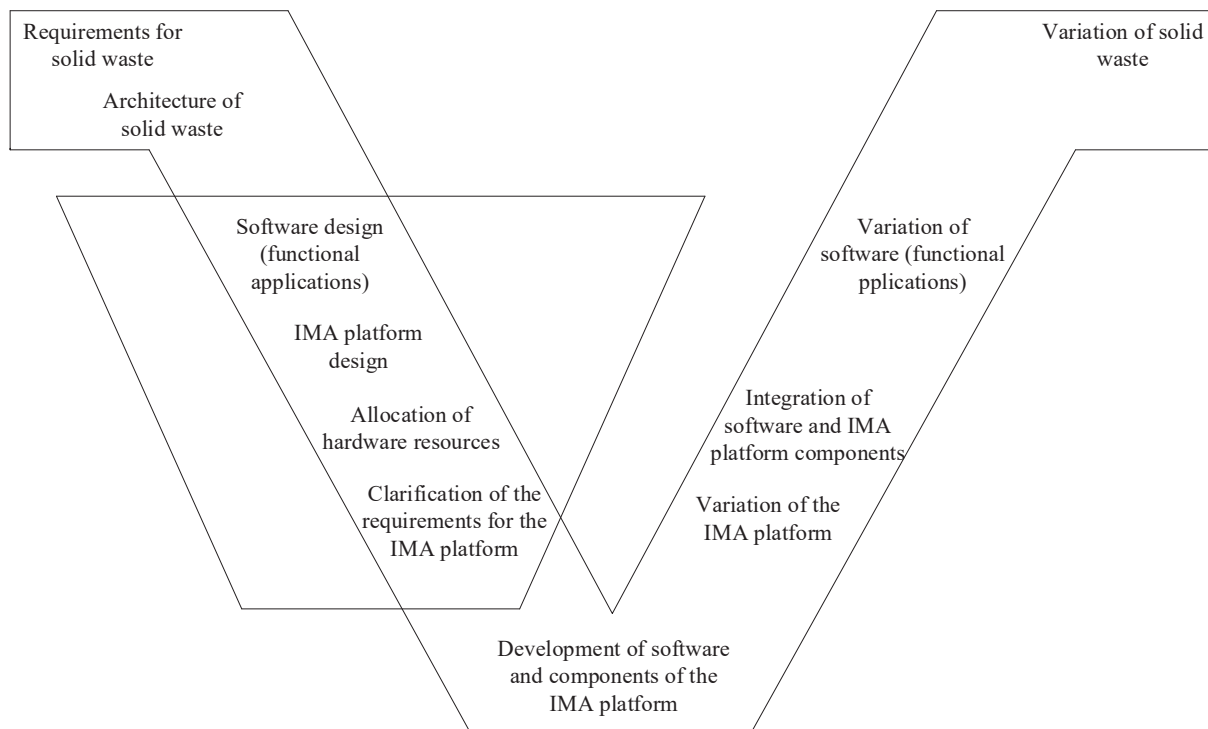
Requirements for solid waste

Architecture of solid waste

Variation of solid waste

Software design (functional applications)

IMA platform design

Allocation of hardware resources

Clarification of the requirements for the IMA platform

Variation of software (functional pplications)

Integration of software and IMA platform components

Variation of the IMA platform

Development of software and components of the IMA platform